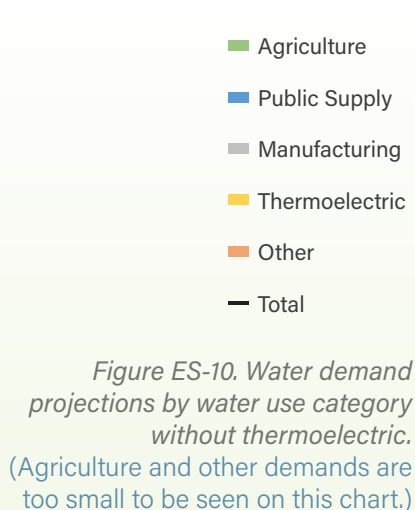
Agriculture

Public Supply

Manufacturing

Thermoelectric

Other

Total

Figure ES-10. Water demand projections by water use category without thermoelectric.
(Agriculture and other demands are too small to be seen on this chart.)